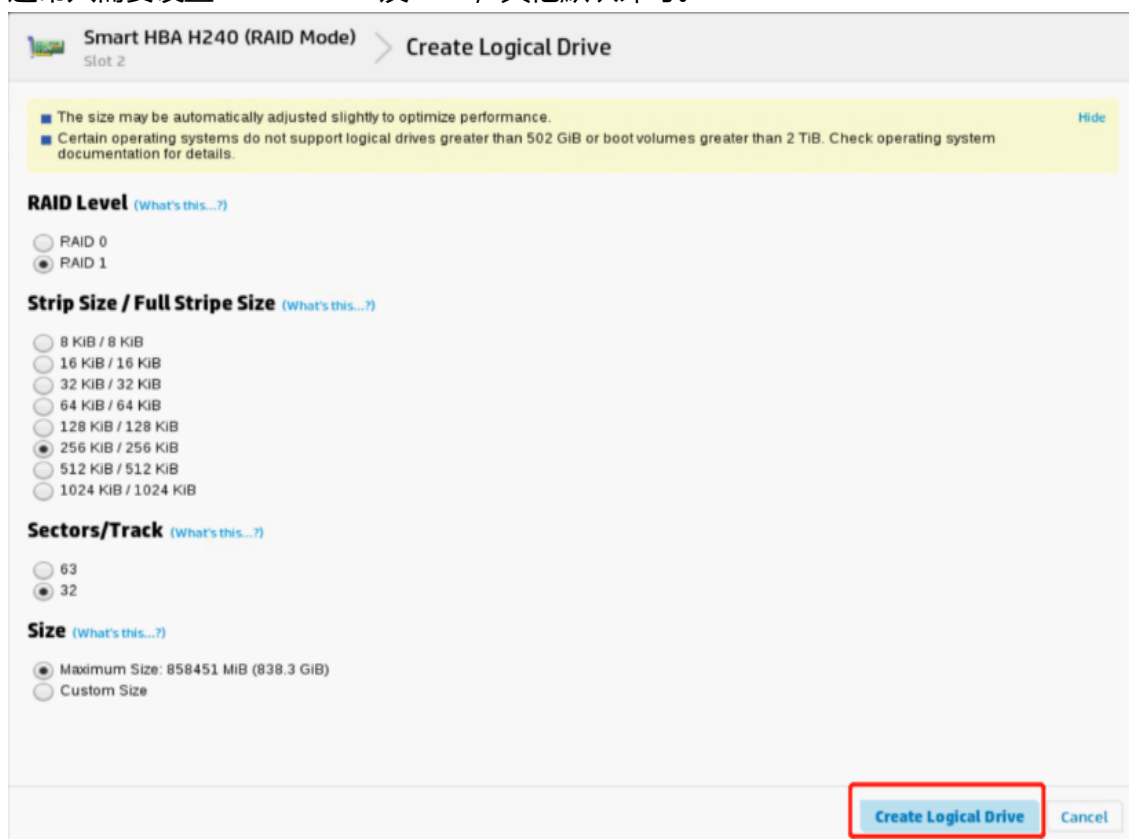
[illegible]

Smart HBA H240 (RAID Mode)
Slot 2

Create Logical Drive

The size may be automatically adjusted slightly to optimize performance.
Certain operating systems do not support logical drives greater than 502 GiB or boot volumes greater than 2 TiB. Check operating system documentation for details.

Hide

RAID Level (What's this...?)

RAID 0
RAID 1

Strip Size / Full Stripe Size (What's this...?)

8 KiB / 8 KiB
16 KiB / 16 KiB
32 KiB / 32 KiB
64 KiB / 64 KiB
128 KiB / 128 KiB
256 KiB / 256 KiB
512 KiB / 512 KiB
1024 KiB / 1024 KiB

Sectors/Track (What's this...?)

63
32

Size (What's this...?)

Maximum Size: 858451 MiB (838.3 GiB)
Custom Size

Create Logical Drive

Cancel